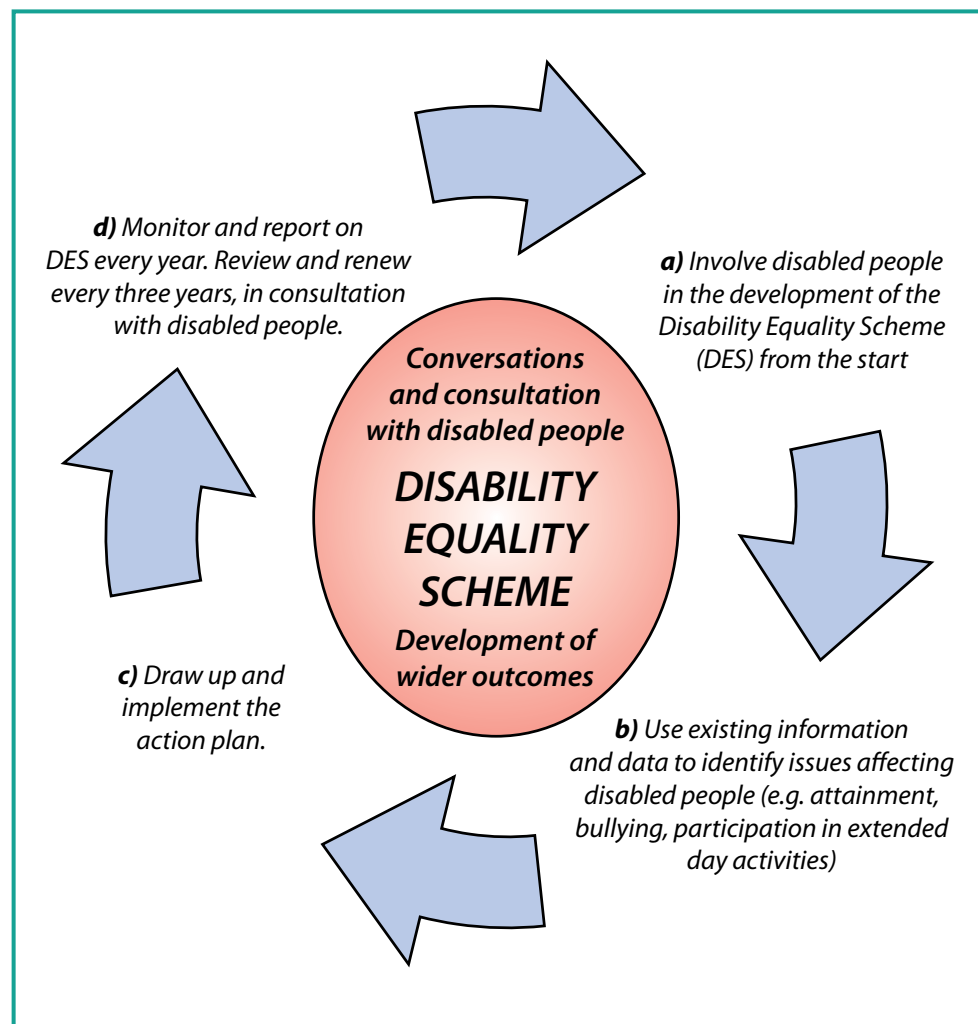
d) Monitor and report on DES every year. Review and renew every three years, in consultation with disabled people.

a) Involve disabled people in the development of the Disability Equality Scheme (DES) from the start

Conversations and consultation with disabled people

DISABILITY EQUALITY SCHEME

Development of wider outcomes

c) Draw up and implement the action plan.

b) Use existing information and data to identify issues affecting disabled people (e.g. attainment, bullying, participation in extended day activities)